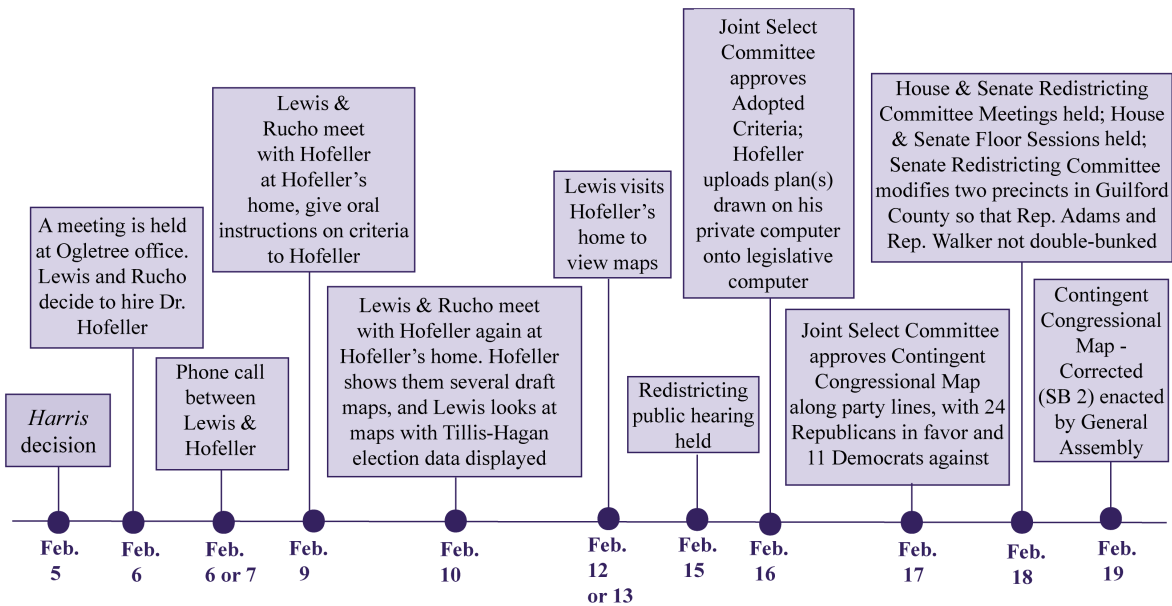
*Harris* decision

Feb. 5

A meeting is held at Ogletree office. Lewis and Rucho decide to hire Dr. Hofeller

Feb. 6

Phone call between Lewis & Hofeller

Feb. 6 or 7

Lewis & Rucho meet with Hofeller at Hofeller's home, give oral instructions on criteria to Hofeller

Feb. 9

Lewis & Rucho meet with Hofeller again at Hofeller's home. Hofeller shows them several draft maps, and Lewis looks at maps with Tillis-Hagan election data displayed

Feb. 10

Lewis visits Hofeller's home to view maps

Feb. 12 or 13

Redistricting public hearing held

Feb. 15

Joint Select Committee approves Adopted Criteria; Hofeller uploads plan(s) drawn on his private computer onto legislative computer

Feb. 16

Joint Select Committee approves Contingent Congressional Map along party lines, with 24 Republicans in favor and 11 Democrats against

Feb. 17

House & Senate Redistricting Committee Meetings held; House & Senate Floor Sessions held; Senate Redistricting Committee modifies two precincts in Guilford County so that Rep. Adams and Rep. Walker not double-bunked

Feb. 18

Contingent Congressional Map - Corrected (SB 2) enacted by General Assembly

Feb. 19